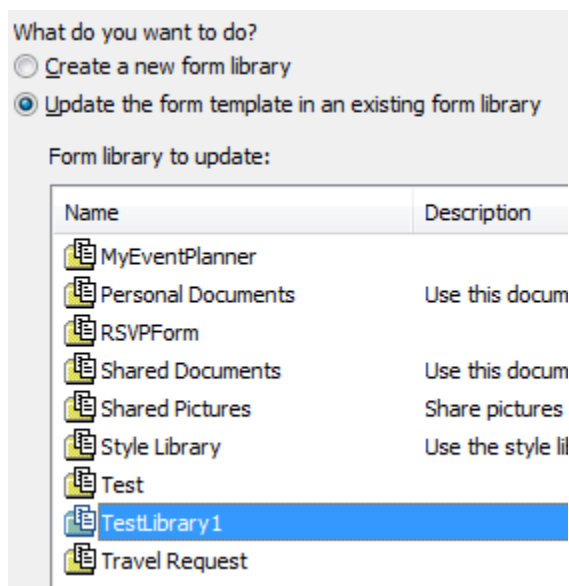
What do you want to do?
Create a new form library
Update the form template in an existing form library

Form library to update:

| Name | Description |
|---|---|
| MyEventPlanner | |
| Personal Documents | Use this docum |
| RSVPForm | |
| Shared Documents | Use this docum |
| Shared Pictures | Share pictures |
| Style Library | Use the style li |
| Test | |
| TestLibrary1 | |
| Travel Request | |